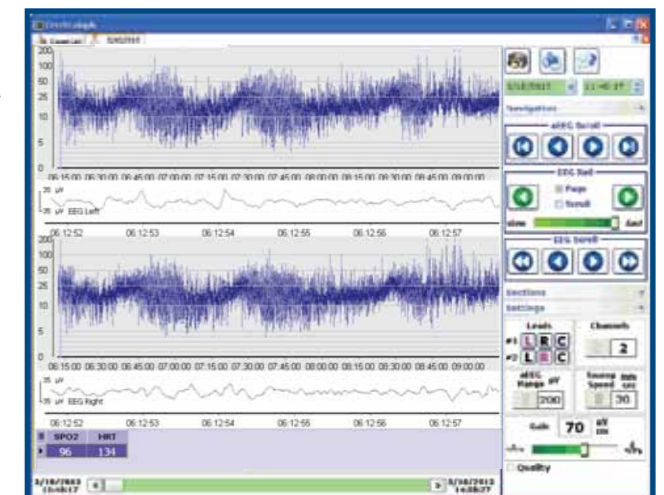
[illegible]
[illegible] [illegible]

200
100
50
25
10
5
0
06:15:00 06:30:00 06:45:00 07:00:00 07:15:00 07:30:00 07:45:00 08:00:00 08:15:00 08:30:00 08:45:00 09:00:00

35 µV
-35 µV EEG Left
06:12:52 06:12:53 06:12:54 06:12:55 06:12:56 06:12:57

200
100
50
25
10
5
0
06:15:00 06:30:00 06:45:00 07:00:00 07:15:00 07:30:00 07:45:00 08:00:00 08:15:00 08:30:00 08:45:00 09:00:00

35 µV
-35 µV EEG Right
06:12:52 06:12:53 06:12:54 06:12:55 06:12:56 06:12:57

| SPO2 | HRT |
|---|---|
| 96 | 134 |

3/18/2013 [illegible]
3/18/2013 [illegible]

3/18/2013 11:40:37
Navigation
aEEG Scroll
EEG Sail
Page
Scroll
slow fast
EEG Scroll
Sections
Settings
Leads
#1 L R C
#2 L R C
Channels
2
aEEG Range µV
200
Sweep Speed mm sec
30
Gain 70 µV cm
Quality